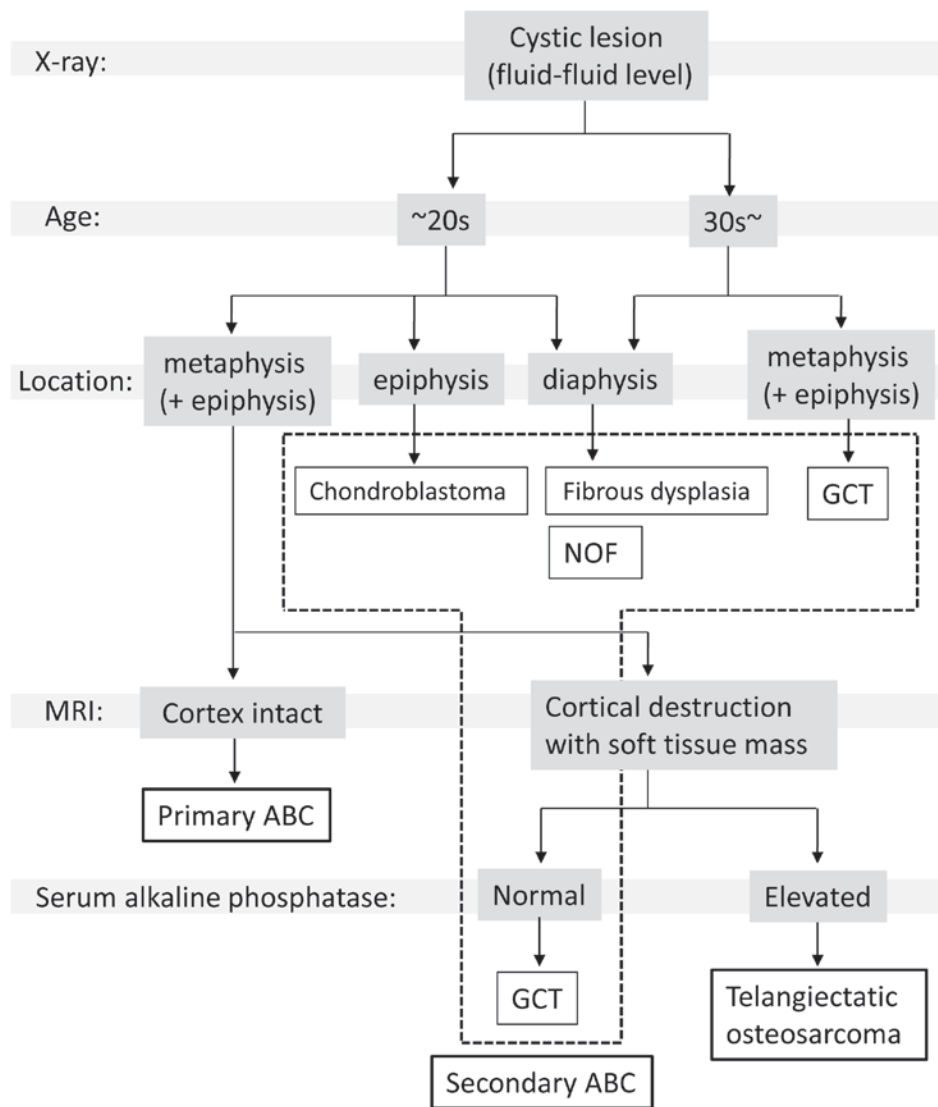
X-ray:
Cystic lesion (fluid-fluid level)

Age:
~20s
30s~

Location:
metaphysis (+ epiphysis)
epiphysis
diaphysis
metaphysis (+ epiphysis)

Chondroblastoma
Fibrous dysplasia
GCT
NOF

MRI:
Cortex intact
Cortical destruction with soft tissue mass

Primary ABC

Serum alkaline phosphatase:
Normal
Elevated

GCT
Telangiectatic osteosarcoma

Secondary ABC